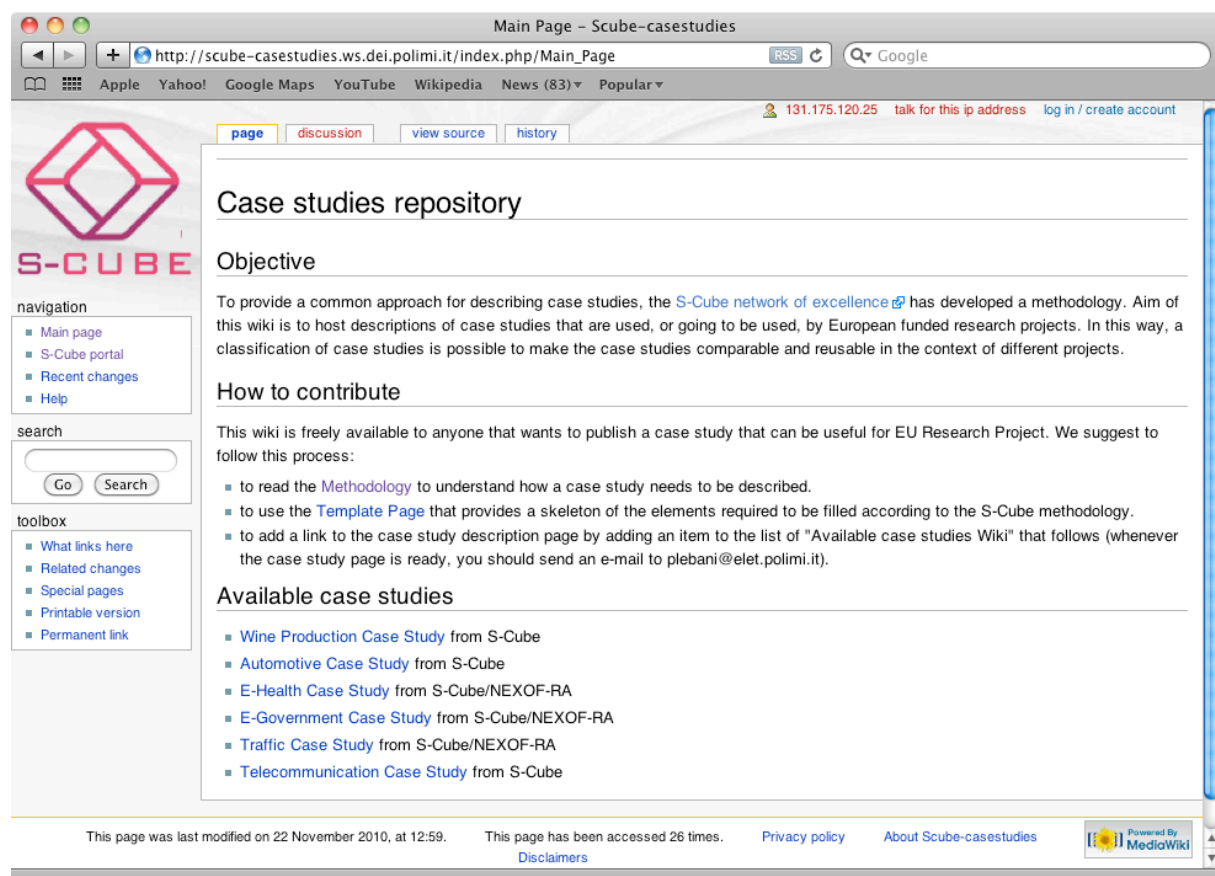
Main Page - Scube-casestudies

http://scube-casestudies.ws.dei.polimi.it/index.php/Main_Page RSS Google

Apple Yahoo! Google Maps YouTube Wikipedia News (83) Popular

131.175.120.25 talk for this ip address log in / create account

page discussion view source history

S-CUBE

navigation
- Main page
- S-Cube portal
- Recent changes
- Help

search
Go Search

toolbox
- What links here
- Related changes
- Special pages
- Printable version
- Permanent link

Case studies repository

Objective

To provide a common approach for describing case studies, the S-Cube network of excellence has developed a methodology. Aim of this wiki is to host descriptions of case studies that are used, or going to be used, by European funded research projects. In this way, a classification of case studies is possible to make the case studies comparable and reusable in the context of different projects.

How to contribute

This wiki is freely available to anyone that wants to publish a case study that can be useful for EU Research Project. We suggest to follow this process:

- to read the Methodology to understand how a case study needs to be described.
- to use the Template Page that provides a skeleton of the elements required to be filled according to the S-Cube methodology.
- to add a link to the case study description page by adding an item to the list of "Available case studies Wiki" that follows (whenever the case study page is ready, you should send an e-mail to plebani@elet.polimi.it).

Available case studies

- Wine Production Case Study from S-Cube
- Automotive Case Study from S-Cube
- E-Health Case Study from S-Cube/NEXOF-RA
- E-Government Case Study from S-Cube/NEXOF-RA
- Traffic Case Study from S-Cube/NEXOF-RA
- Telecommunication Case Study from S-Cube

This page was last modified on 22 November 2010, at 12:59. This page has been accessed 26 times. Privacy policy About Scube-casestudies Disclaimers Powered By MediaWiki